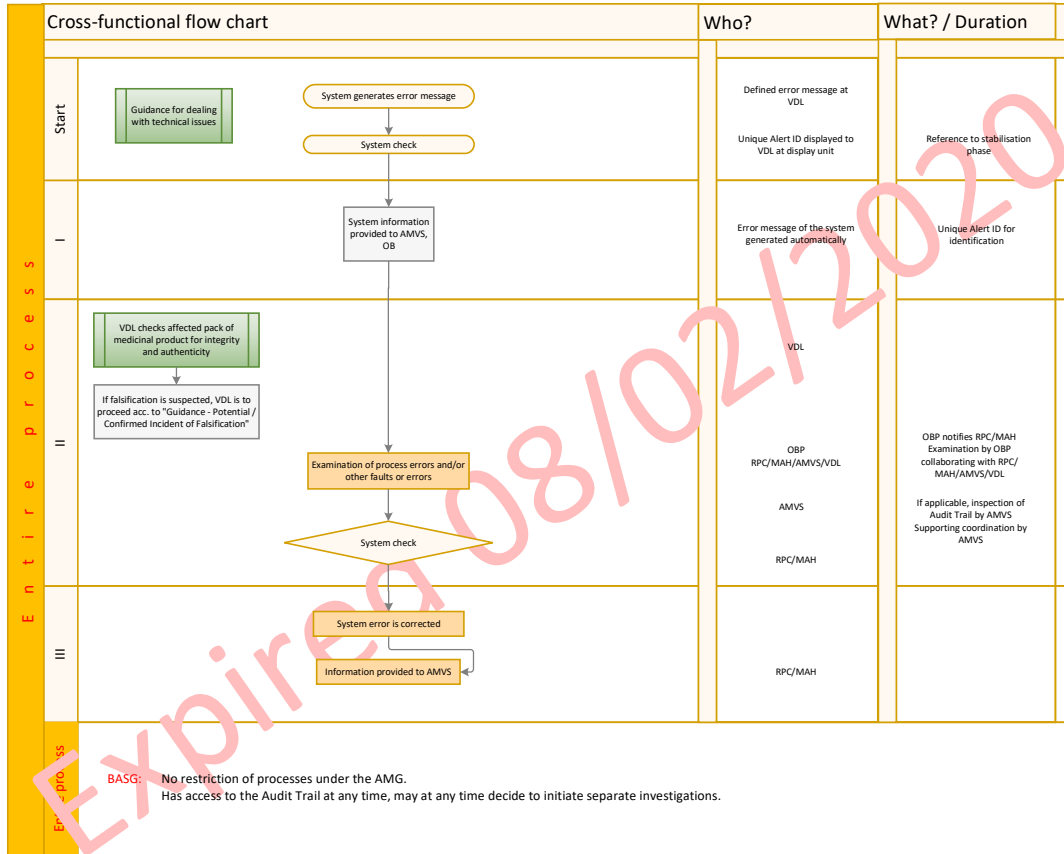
Cross-functional flow chart

Who?

What? / Duration

Entire process

Start

Guidance for dealing with technical issues

System generates error message

System check

Defined error message at VDL

Unique Alert ID displayed to VDL at display unit

Reference to stabilisation phase

I

System information provided to AMVS, OB

Error message of the system generated automatically

Unique Alert ID for identification

II

VDL checks affected pack of medicinal product for integrity and authenticity

If falsification is suspected, VDL is to proceed acc. to "Guidance - Potential / Confirmed Incident of Falsification"

VDL

Examination of process errors and/or other faults or errors

OBP
RPC/MAH/AMVS/VDL

AMVS

OBP notifies RPC/MAH
Examination by OBP collaborating with RPC/ MAH/AMVS/VDL

If applicable, inspection of Audit Trail by AMVS
Supporting coordination by AMVS

System check

RPC/MAH

III

System error is corrected

Information provided to AMVS

RPC/MAH

Entire process

BASG: No restriction of processes under the AMG.
Has access to the Audit Trail at any time, may at any time decide to initiate separate investigations.

Expired 08/02/2020